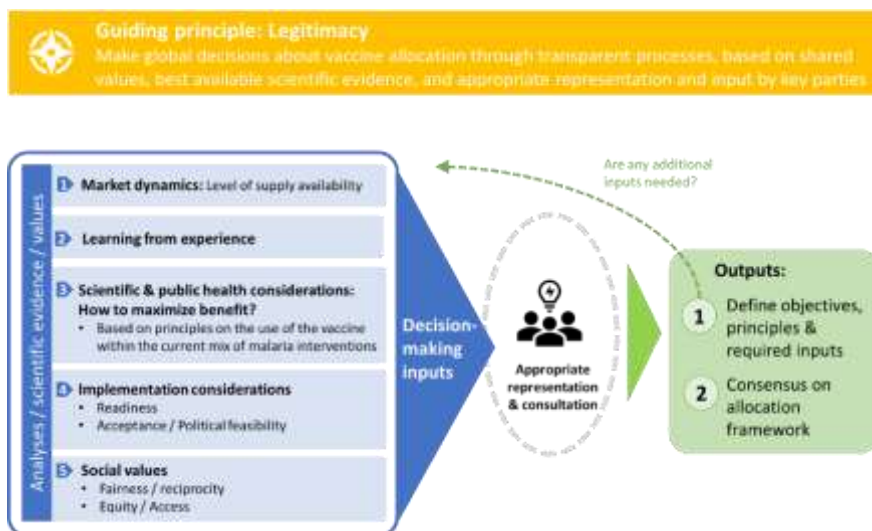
Guiding principle: Legitimacy
Make global decisions about vaccine allocation through transparent processes, based on shared values, best available scientific evidence, and appropriate representation and input by key parties

Analyses / scientific evidence / values

Market dynamics: Level of supply availability

Learning from experience

Scientific & public health considerations: How to maximize benefit?
• Based on principles on the use of the vaccine within the current mix of malaria interventions

Implementation considerations
• Readiness
• Acceptance / Political feasibility

Social values
• Fairness / reciprocity
• Equity / Access

Decision-making inputs

Appropriate representation & consultation

Are any additional inputs needed?

Outputs:
1 Define objectives, principles & required inputs
2 Consensus on allocation framework